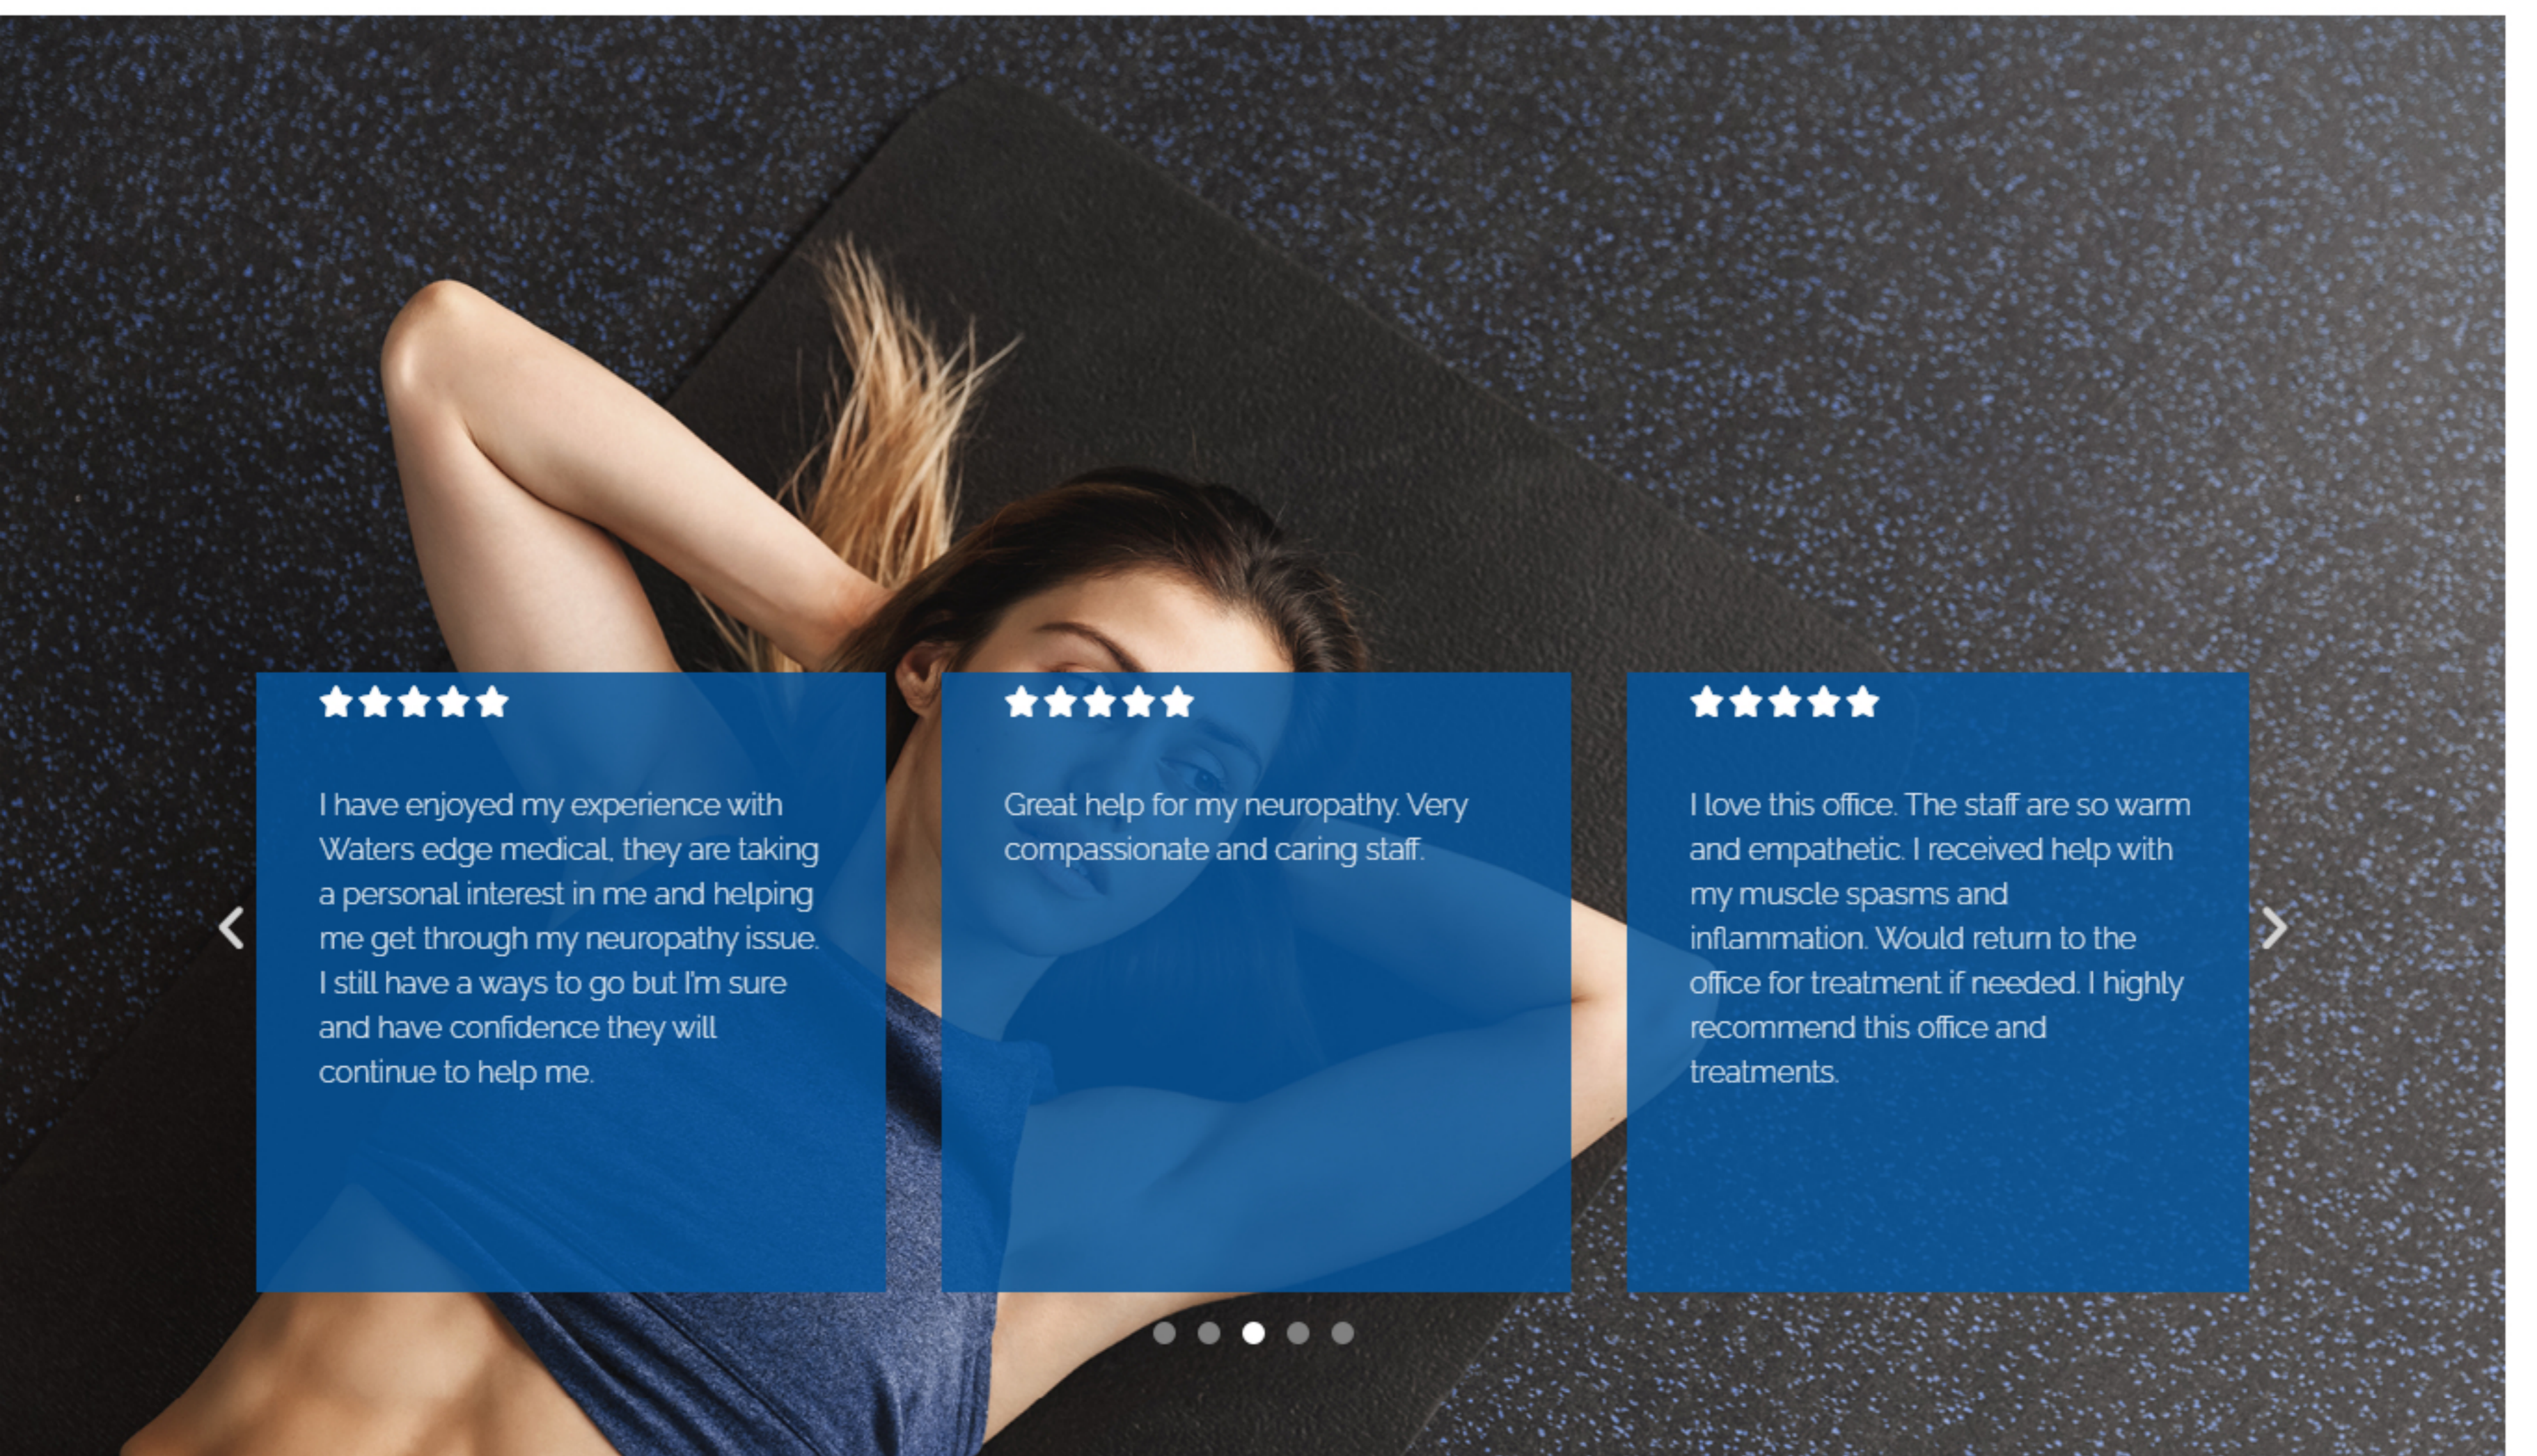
★★★★★

I have enjoyed my experience with Waters edge medical, they are taking a personal interest in me and helping me get through my neuropathy issue. I still have a ways to go but I'm sure and have confidence they will continue to help me.

★★★★★

Great help for my neuropathy. Very compassionate and caring staff.

★★★★★

I love this office. The staff are so warm and empathetic. I received help with my muscle spasms and inflammation. Would return to the office for treatment if needed. I highly recommend this office and treatments.